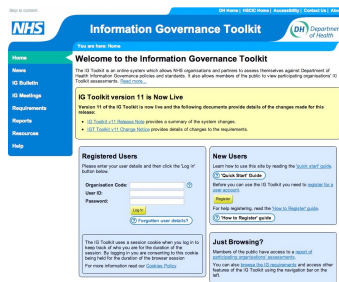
Skip to content

DH Home | HSCIC Home | Accessibility | Contact Us | Ab

NHS

Information Governance Toolkit

DH Department of Health

You are here: Home

Home

News

IG Bulletin

IG Meetings

Requirements

Reports

Resources

Help

Welcome to the Information Governance Toolkit

The IG Toolkit is an online system which allows NHS organisations and partners to assess themselves against Department of Health Information Governance policies and standards. It also allows members of the public to view participating organisations' IG Toolkit assessments. Read more...

IG Toolkit version 11 is Now Live

Version 11 of the IG Toolkit is now live and the following documents provide details of the changes made for this release:

IG Toolkit v11 Release Note provides a summary of the system changes.

IGT Toolkit v11 Change Notice provides details of changes to the requirements.

Registered Users

Please enter your user details and then click the 'Log in' button below.

Organisation Code:

User ID:

Password:

Log in

Forgotten user details?

The IG Toolkit uses a session cookies when you log in to keep track of who you are for the duration of the session. By logging in you are consenting to this cookie being held for the duration of the browser session.

For more information read our Cookies Policy

New Users

Learn how to use this site by reading the 'quick start' guide.

'Quick Start' Guide

Before you can use the IG Toolkit you need to register for a user account.

Register

For help registering, read the 'How to Register' guide.

'How to Register' guide

Just Browsing?

Members of the public have access to a report of participating organisations' assessments.

You can also browse the IG requirements and access other features of the IG Toolkit using the navigation bar on the left.